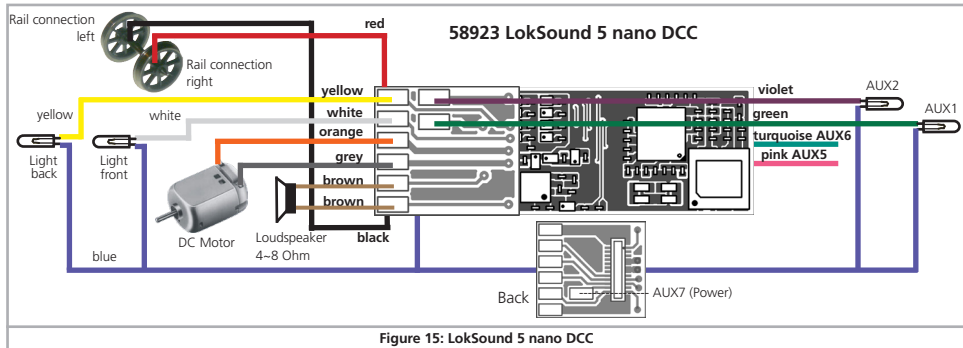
Rail connection left

red

58923 LokSound 5 nano DCC

Rail connection right

yellow

white

orange

grey

brown

brown

black

violet

AUX2

AUX1

green

turquoise AUX6

pink AUX5

yellow

white

Light back

Light front

DC Motor

Loudspeaker 4~8 Ohm

blue

Back

AUX7 (Power)

Figure 15: LokSound 5 nano DCC